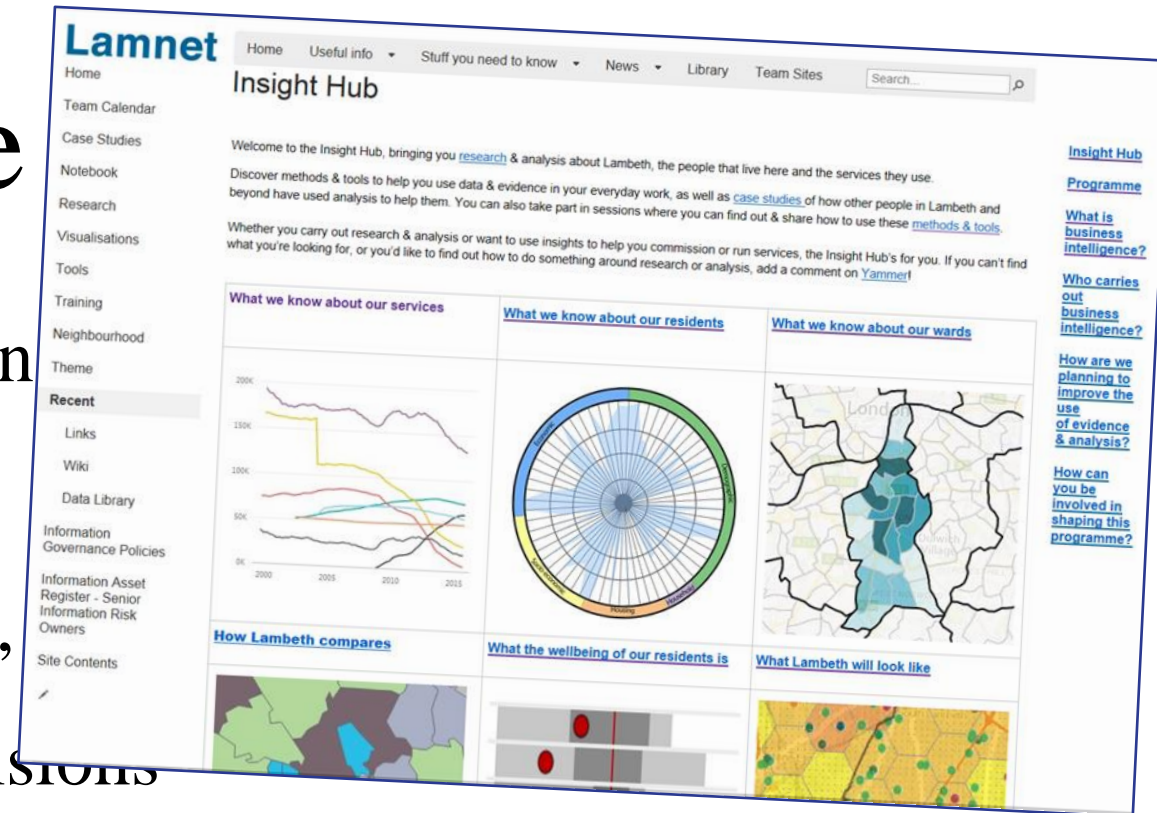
e
n
,
sions

Lamnet

Home | Useful info | Stuff you need to know | News | Library | Team Sites | Search...

Home
Team Calendar
Case Studies
Notebook
Research
Visualisations
Tools
Training
Neighbourhood
Theme
Recent
Links
Wiki
Data Library
Information Governance Policies
Information Asset Register - Senior Information Risk Owners
Site Contents

Insight Hub

Welcome to the Insight Hub, bringing you research & analysis about Lambeth, the people that live here and the services they use.

Discover methods & tools to help you use data & evidence in your everyday work, as well as case studies of how other people in Lambeth and beyond have used analysis to help them. You can also take part in sessions where you can find out & share how to use these methods & tools.

Whether you carry out research & analysis or want to use insights to help you commission or run services, the Insight Hub's for you. If you can't find what you're looking for, or you'd like to find out how to do something around research or analysis, add a comment on Yammer!

| What we know about our services | What we know about our residents | What we know about our wards |
|---|---|---|
| 200K 150K 100K 50K 0K 2000 2005 2010 2015 | Housing | London |
| How Lambeth compares | What the wellbeing of our residents is | What Lambeth will look like |

Insight Hub
Programme
What is business intelligence?
Who carries out business intelligence?
How are we planning to improve the use of evidence & analysis?
How can you be involved in shaping this programme?